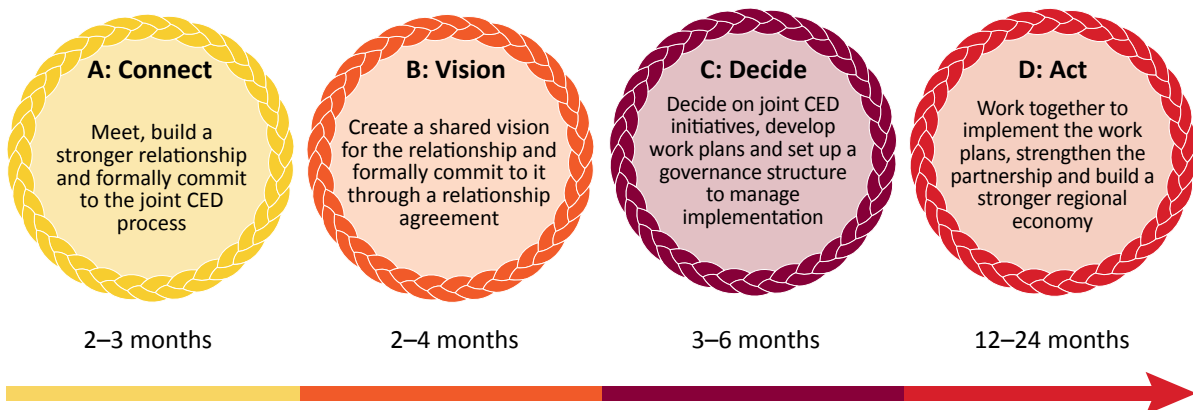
A: Connect

Meet, build a stronger relationship and formally commit to the joint CED process

B: Vision

Create a shared vision for the relationship and formally commit to it through a relationship agreement

C: Decide

Decide on joint CED initiatives, develop work plans and set up a governance structure to manage implementation

D: Act

Work together to implement the work plans, strengthen the partnership and build a stronger regional economy

2–3 months

2–4 months

3–6 months

12–24 months